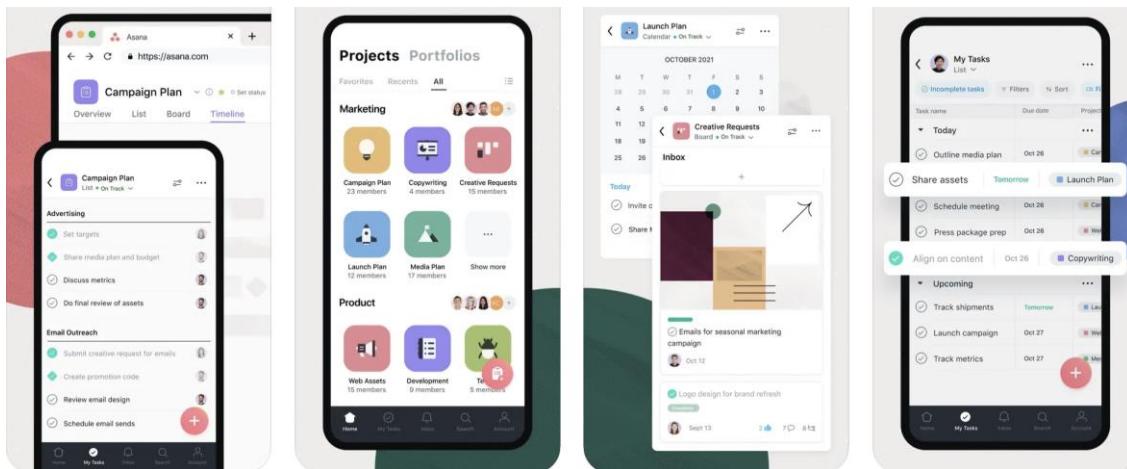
Asana
https://asana.com
Campaign Plan
Set status
Overview List Board Timeline

Campaign Plan
List • On Track
Advertising
Set targets
Share media plan and budget
Discuss metrics
Do final review of assets
Email Outreach
Submit creative request for emails
Create promotion code
Review email design
Schedule email sends
Home My Tasks Inbox Search Account

Projects Portfolios
Favorites Recents All
Marketing
Campaign Plan
23 members
Copywriting
4 members
Creative Requests
15 members
Launch Plan
12 members
Media Plan
17 members
Show more
Product
Web Assets
15 members
Development
9 members
Te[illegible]
Home My Tasks Inbox Search Account

Launch Plan
Calendar • On Track
OCTOBER 2021
M T W T F S S
27 28 29 30 1 2 3
4 5 6 7 8 9 10
11 12 13 14 15 16 17
18 19 20 21 22 23 24
25 26 27 28 29 30 31
Today
Invite c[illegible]
Share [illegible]

Creative Requests
Board • On Track
Inbox
+
Emails for seasonal marketing campaign
Oct 12
Logo design for brand refresh
Sept 13
2 7 8

My Tasks
List
Incomplete tasks Filters Sort
Task name Due date Project
Today
Outline media plan Oct 26
Share assets Tomorrow Launch Plan
Schedule meeting Oct 26
Press package prep Oct 26
Align on content Oct 26 Copywriting
Upcoming
Track shipments Tomorrow
Launch campaign Oct 27
Track metrics Oct 28
Home My Tasks Inbox Search Account